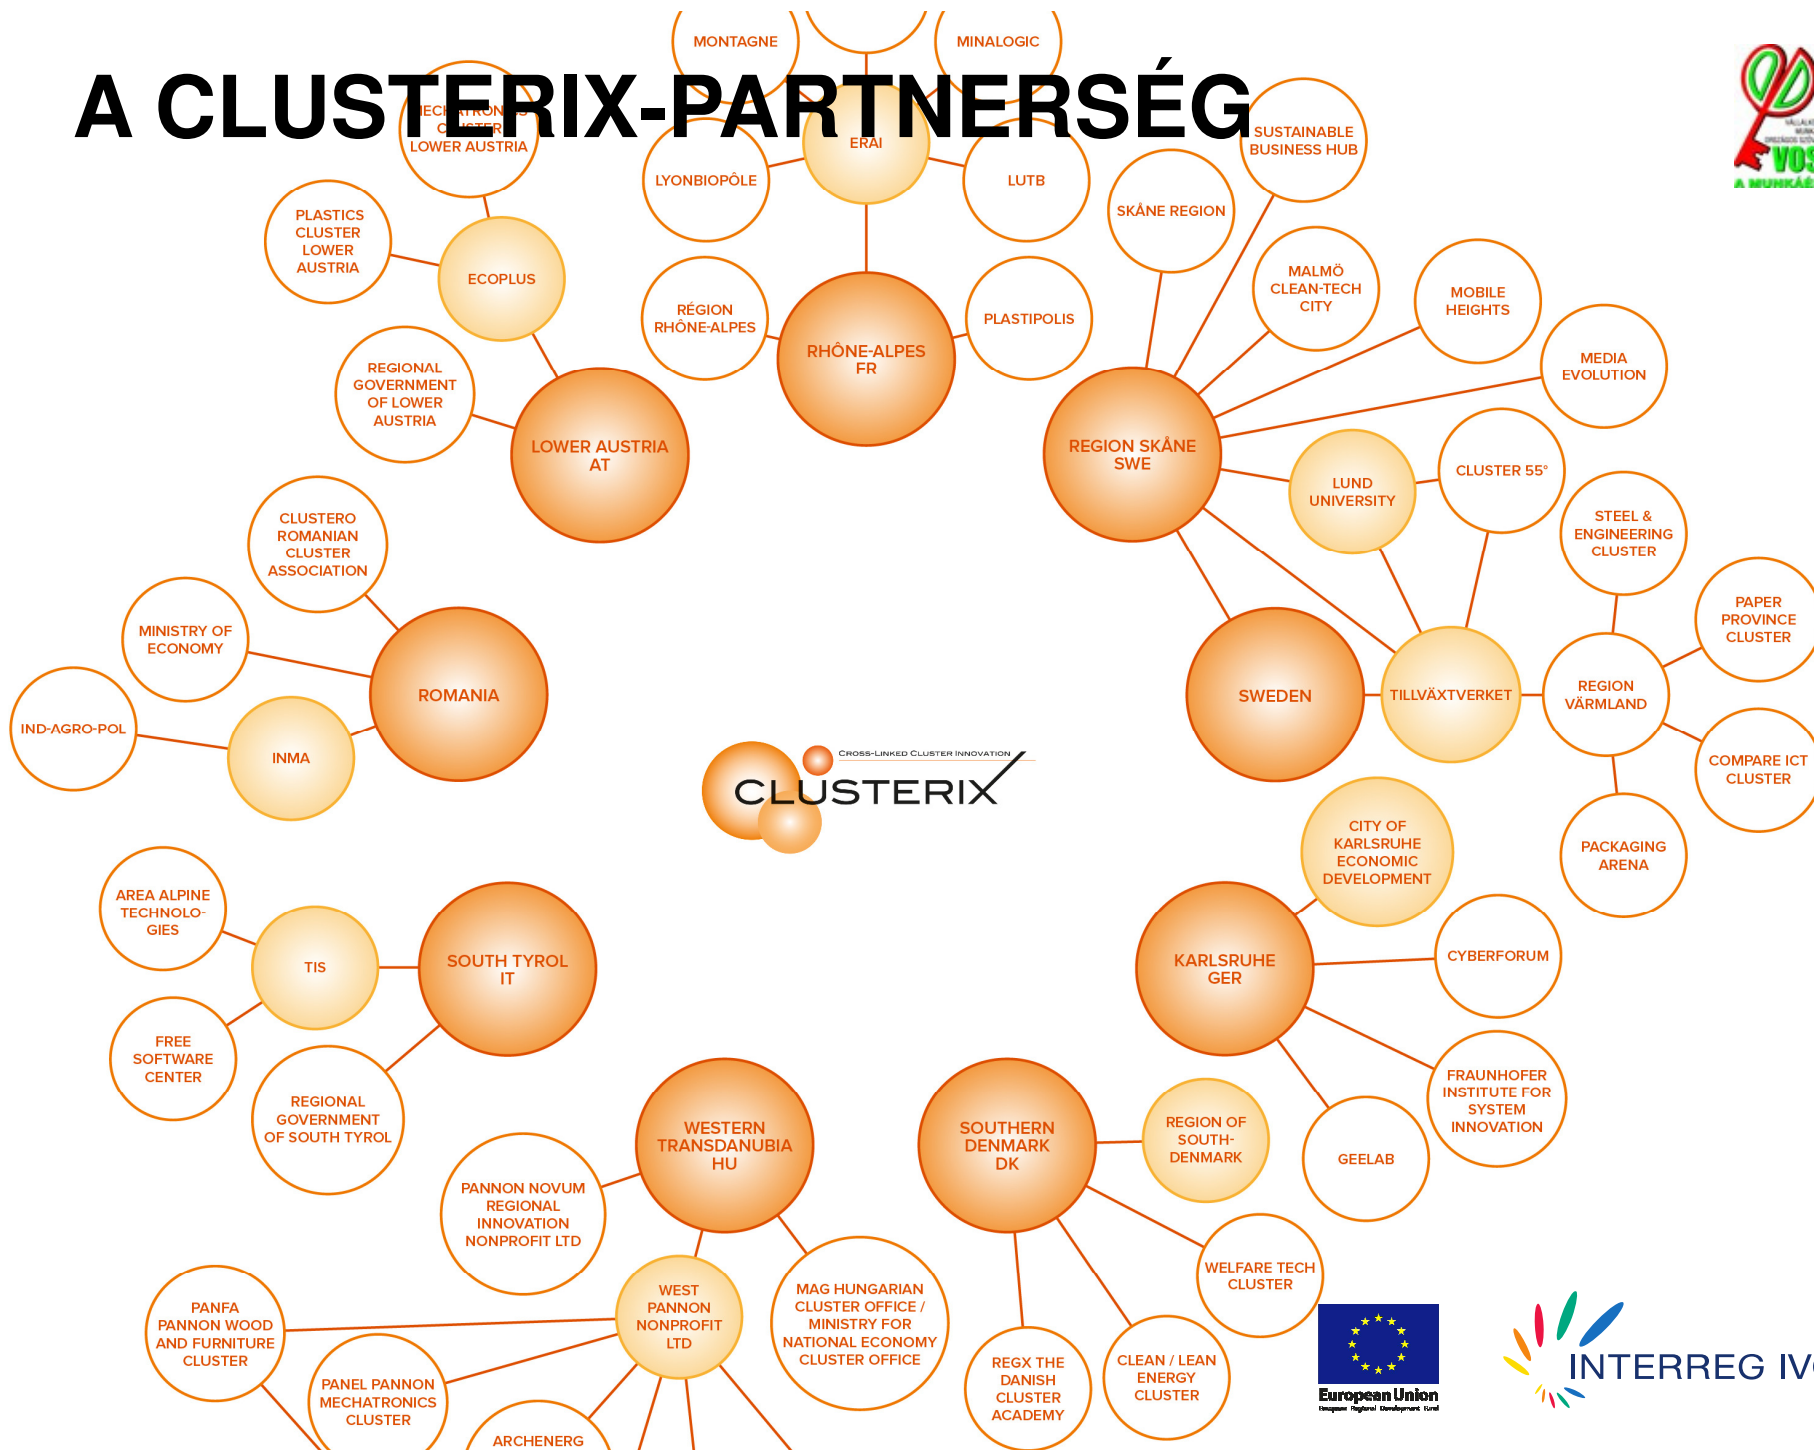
A CLUSTERIX-PARTNERSÉG

MONTAGNE
MINALOGIC
MECHATRONICS CLUSTER LOWER AUSTRIA
ERAI
LYONBIOPÔLE
LUTB
SUSTAINABLE BUSINESS HUB
SKÅNE REGION
PLASTICS CLUSTER LOWER AUSTRIA
ECOPLUS
RÉGION RHÔNE-ALPES
RHÔNE-ALPES FR
PLASTIPOLIS
MALMÖ CLEAN-TECH CITY
MOBILE HEIGHTS
MEDIA EVOLUTION
REGIONAL GOVERNMENT OF LOWER AUSTRIA
LOWER AUSTRIA AT
REGION SKÅNE SWE
LUND UNIVERSITY
CLUSTER 55°
STEEL & ENGINEERING CLUSTER
CLUSTERO ROMANIAN CLUSTER ASSOCIATION
PAPER PROVINCE CLUSTER
MINISTRY OF ECONOMY
ROMANIA
SWEDEN
TILLVÄXTVERKET
REGION VÄRMLAND
IND-AGRO-POL
INMA
CROSS-LINKED CLUSTER INNOVATION
CLUSTERIX
COMPARE ICT CLUSTER
PACKAGING ARENA
CITY OF KARLSRUHE ECONOMIC DEVELOPMENT
AREA ALPINE TECHNOLOGIES
TIS
SOUTH TYROL IT
KARLSRUHE GER
CYBERFORUM
FREE SOFTWARE CENTER
REGIONAL GOVERNMENT OF SOUTH TYROL
FRAUNHOFER INSTITUTE FOR SYSTEM INNOVATION
WESTERN TRANSDANUBIA HU
SOUTHERN DENMARK DK
REGION OF SOUTH-DENMARK
GEELAB
PANNON NOVUM REGIONAL INNOVATION NONPROFIT LTD
WELFARE TECH CLUSTER
PANFA PANNON WOOD AND FURNITURE CLUSTER
WEST PANNON NONPROFIT LTD
MAG HUNGARIAN CLUSTER OFFICE / MINISTRY FOR NATIONAL ECONOMY CLUSTER OFFICE
REGX THE DANISH CLUSTER ACADEMY
CLEAN / LEAN ENERGY CLUSTER
PANEL PANNON MECHATRONICS CLUSTER
ARCHENERG
European Union
INTERREG IV
VOS